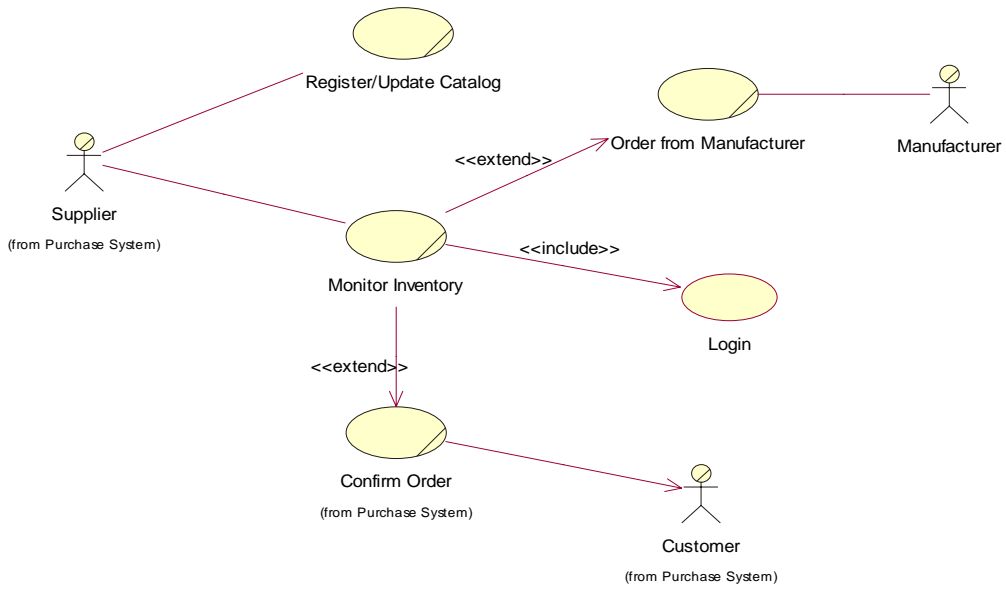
Register/Update Catalog

Order from Manufacturer

Manufacturer

<<extend>>

Supplier

(from Purchase System)

<<include>>

Monitor Inventory

Login

<<extend>>

Confirm Order

(from Purchase System)

Customer

(from Purchase System)